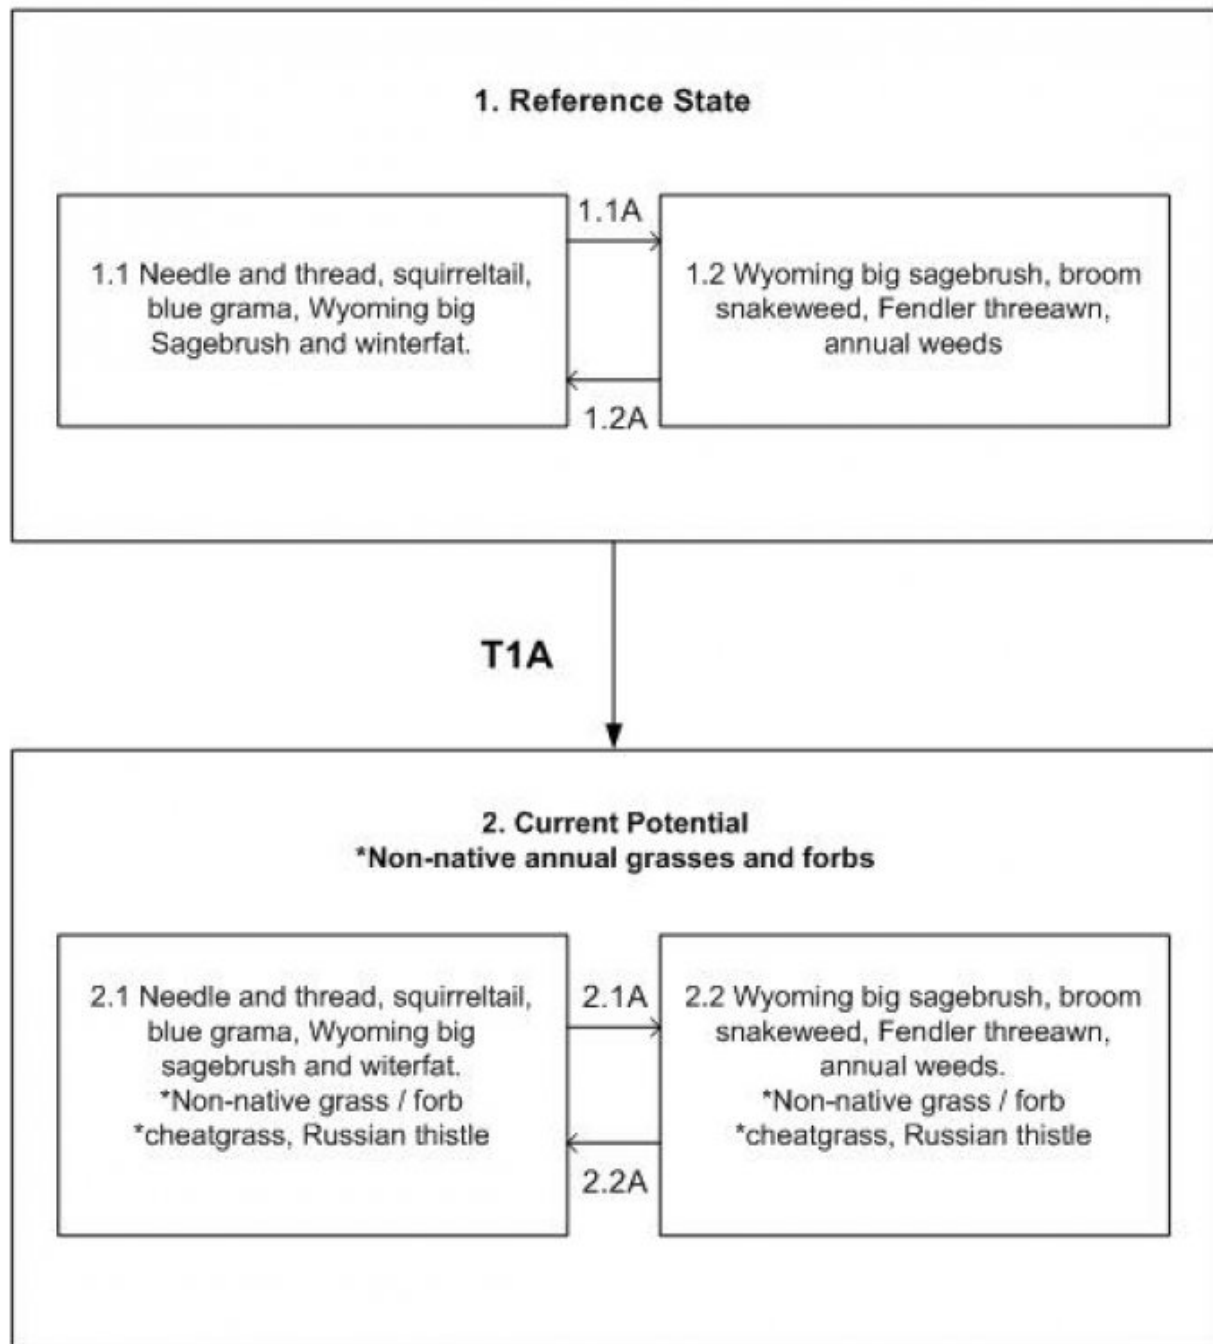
1. Reference State

1.1 Needle and thread, squirreltail, blue grama, Wyoming big Sagebrush and winterfat.

1.1A

1.2A

1.2 Wyoming big sagebrush, broom snakeweed, Fendler threeawn, annual weeds

T1A

2. Current Potential
*Non-native annual grasses and forbs

2.1 Needle and thread, squirreltail, blue grama, Wyoming big sagebrush and witerfat.
*Non-native grass / forb
*cheatgrass, Russian thistle

2.1A

2.2A

2.2 Wyoming big sagebrush, broom snakeweed, Fendler threeawn, annual weeds.
*Non-native grass / forb
*cheatgrass, Russian thistle